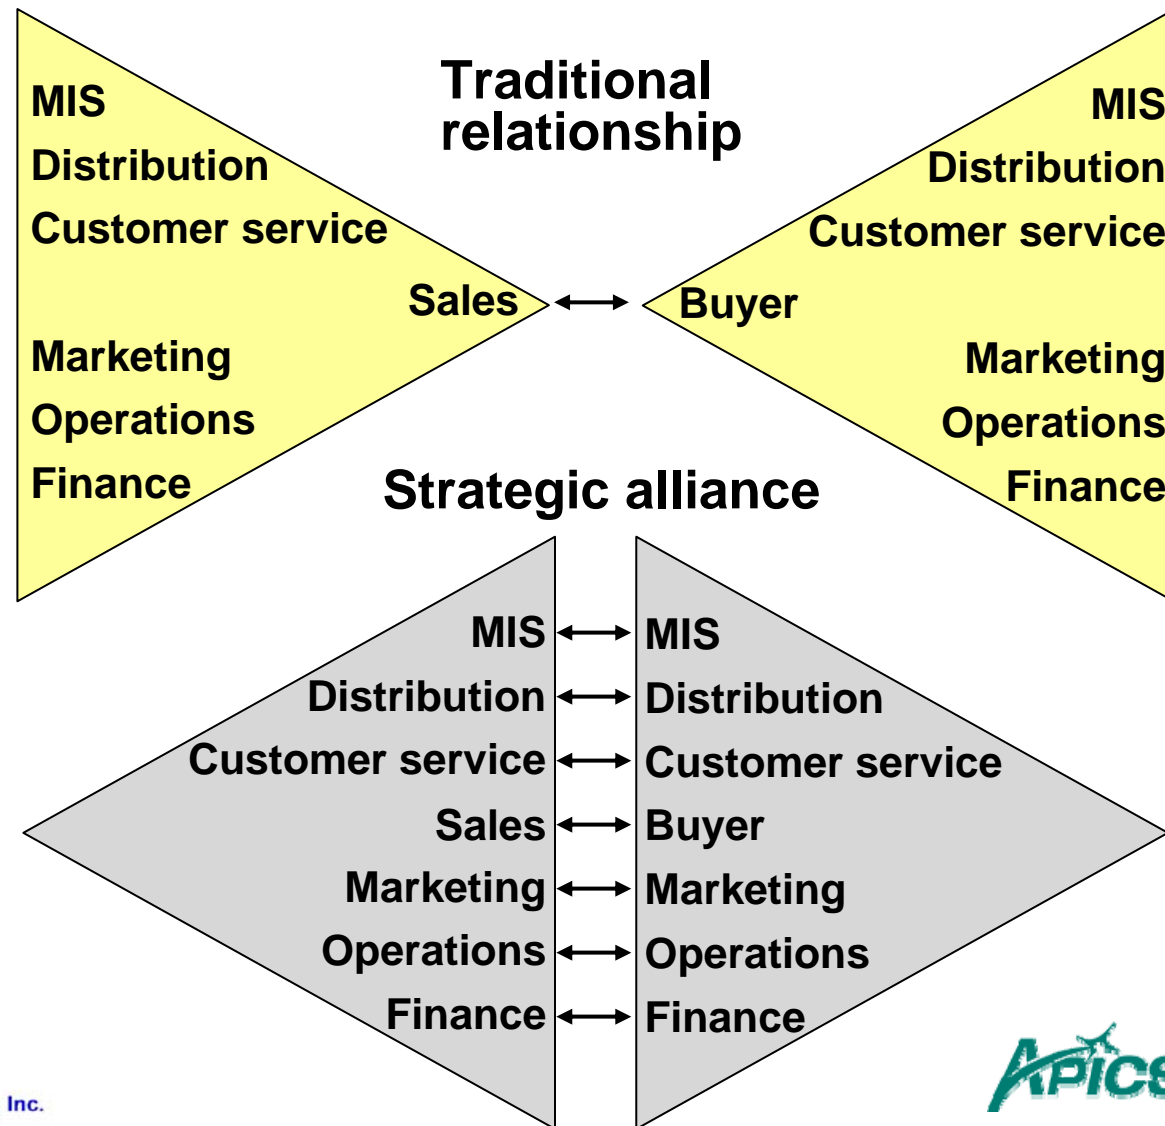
MIS
Distribution
Customer service
Sales
Marketing
Operations
Finance

Traditional relationship

MIS
Distribution
Customer service
Buyer
Marketing
Operations
Finance

Strategic alliance

MIS
Distribution
Customer service
Sales
Marketing
Operations
Finance

MIS
Distribution
Customer service
Buyer
Marketing
Operations
Finance

Inc.

APICS